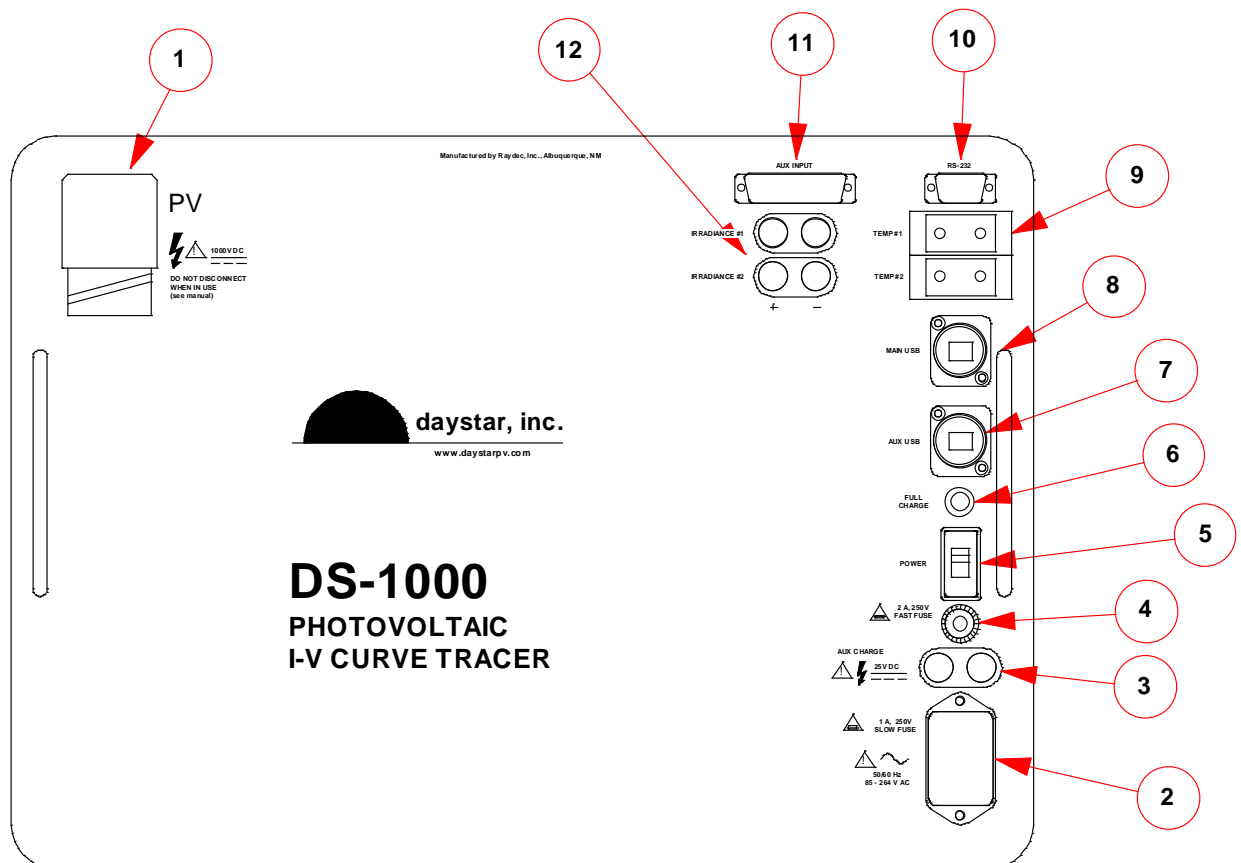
1

12

11

10

Manufactured by Raydec, Inc., Albuquerque, NM

AUX INPUT

RS-232

9

PV

1000 VDC

DO NOT DISCONNECT WHEN IN USE (see manual)

IRRADIANCE #1

IRRADIANCE #2

+ −

TEMP #1

TEMP #2

8

MAIN USB

7

daystar, inc.

www.daystarpv.com

AUX USB

6

FULL CHARGE

5

POWER

DS-1000

PHOTOVOLTAIC

I-V CURVE TRACER

2 A, 250V FAST FUSE

4

AUX CHARGE

25 VDC

3

1 A, 250V SLOW FUSE

50/60 Hz 85 - 264 V AC

2